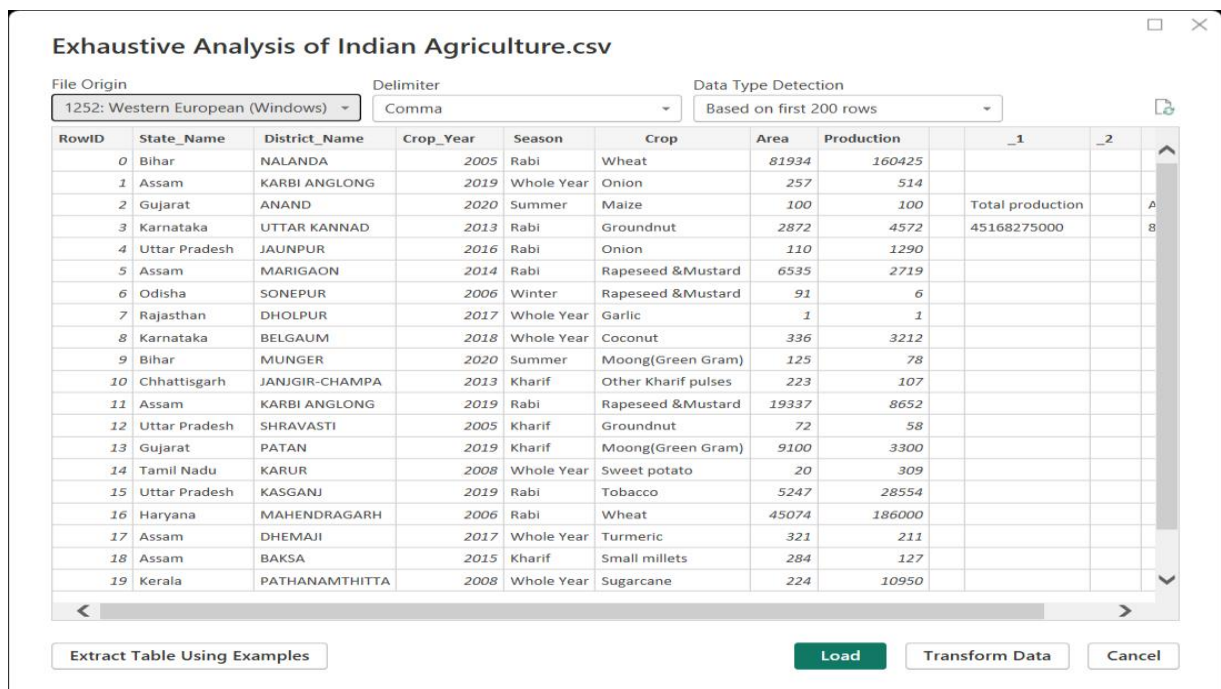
Exhaustive Analysis of Indian Agriculture.csv

File Origin
1252: Western European (Windows)

Delimiter
Comma

Data Type Detection
Based on first 200 rows

| RowID | State_Name | District_Name | Crop_Year | Season | Crop | Area | Production | | _1 | _2 |
|---|---|---|---|---|---|---|---|---|---|---|
| 0 | Bihar | NALANDA | 2005 | Rabi | Wheat | 81934 | 160425 | | | |
| 1 | Assam | KARBI ANGLONG | 2019 | Whole Year | Onion | 257 | 514 | | | |
| 2 | Gujarat | ANAND | 2020 | Summer | Maize | 100 | 100 | | Total production | A |
| 3 | Karnataka | UTTAR KANNAD | 2013 | Rabi | Groundnut | 2872 | 4572 | | 45168275000 | 8 |
| 4 | Uttar Pradesh | JAUNPUR | 2016 | Rabi | Onion | 110 | 1290 | | | |
| 5 | Assam | MARIGAON | 2014 | Rabi | Rapeseed &Mustard | 6535 | 2719 | | | |
| 6 | Odisha | SONEPUR | 2006 | Winter | Rapeseed &Mustard | 91 | 6 | | | |
| 7 | Rajasthan | DHOLPUR | 2017 | Whole Year | Garlic | 1 | 1 | | | |
| 8 | Karnataka | BELGAUM | 2018 | Whole Year | Coconut | 336 | 3212 | | | |
| 9 | Bihar | MUNGER | 2020 | Summer | Moong(Green Gram) | 125 | 78 | | | |
| 10 | Chhattisgarh | JANJGIR-CHAMPA | 2013 | Kharif | Other Kharif pulses | 223 | 107 | | | |
| 11 | Assam | KARBI ANGLONG | 2019 | Rabi | Rapeseed &Mustard | 19337 | 8652 | | | |
| 12 | Uttar Pradesh | SHRAVASTI | 2005 | Kharif | Groundnut | 72 | 58 | | | |
| 13 | Gujarat | PATAN | 2019 | Kharif | Moong(Green Gram) | 9100 | 3300 | | | |
| 14 | Tamil Nadu | KARUR | 2008 | Whole Year | Sweet potato | 20 | 309 | | | |
| 15 | Uttar Pradesh | KASGANJ | 2019 | Rabi | Tobacco | 5247 | 28554 | | | |
| 16 | Haryana | MAHENDRAGARH | 2006 | Rabi | Wheat | 45074 | 186000 | | | |
| 17 | Assam | DHEMAJI | 2017 | Whole Year | Turmeric | 321 | 211 | | | |
| 18 | Assam | BAKSA | 2015 | Kharif | Small millets | 284 | 127 | | | |
| 19 | Kerala | PATHANAMTHITTA | 2008 | Whole Year | Sugarcane | 224 | 10950 | | | |

Extract Table Using Examples

Load

Transform Data

Cancel